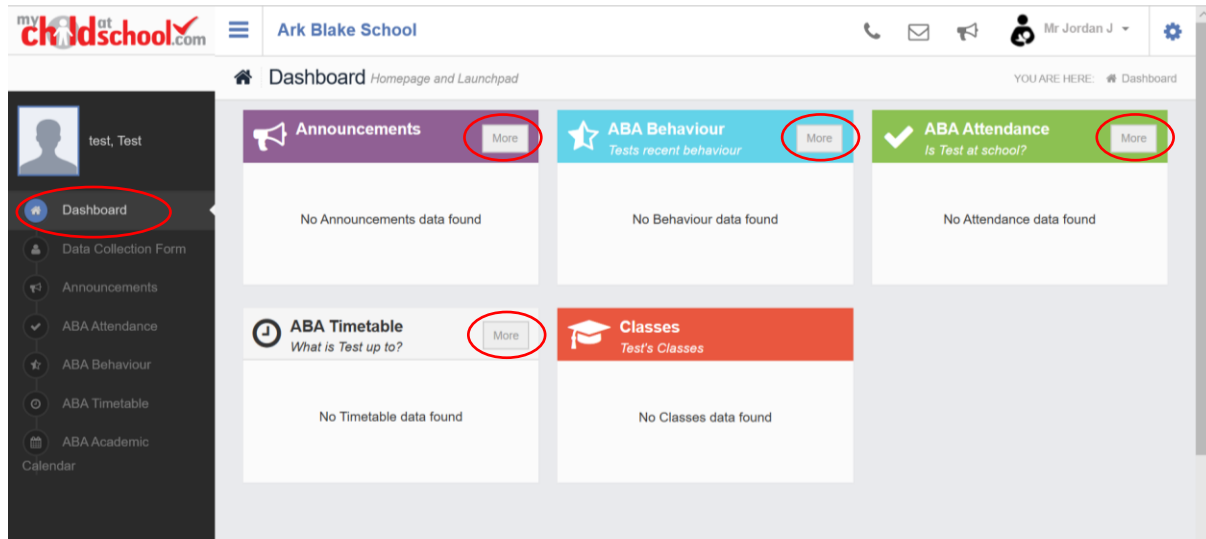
mychildatschool.com

Ark Blake School

Mr Jordan J

Dashboard Homepage and Launchpad

YOU ARE HERE: Dashboard

test, Test

Dashboard
Data Collection Form
Announcements
ABA Attendance
ABA Behaviour
ABA Timetable
ABA Academic Calendar

Announcements
More
No Announcements data found

ABA Behaviour
Tests recent behaviour
More
No Behaviour data found

ABA Attendance
Is Test at school?
More
No Attendance data found

ABA Timetable
What is Test up to?
More
No Timetable data found

Classes
Test's Classes
No Classes data found